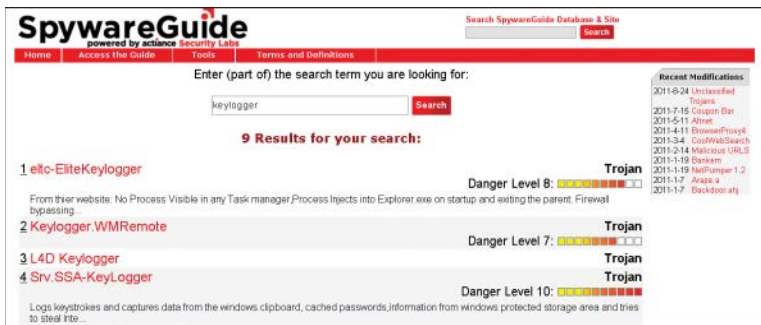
SpywareGuide
powered by actiance Security Labs

Search SpywareGuide Database & Site
Search

Home | Access the Guide | Tools | Terms and Definitions

Enter (part of) the search term you are looking for:

keylogger
Search

9 Results for your search:

1 eltc-EliteKeylogger
Trojan
Danger Level 8:
From thier website: No Process Visible in any Task manager,Process Injects into Explorer.exe on startup and exiting the parent. Firewall bypassing...

2 Keylogger.WMRemote
Trojan
Danger Level 7:

3 L4D Keylogger
Trojan

4 Srv.SSA-KeyLogger
Trojan
Danger Level 10:
Logs keystrokes and captures data from the windows clipboard, cached passwords,information from windows protected storage area and tries to steal Inte...

Recent Modifications
2011-8-24 Unclassified Trojans
2011-7-16 Coupon Bar
2011-5-11 Altnet
2011-4-11 BrowserProxy4
2011-3-4 CoolWebSearch
2011-2-14 Malicious URLS
2011-1-19 Bankem
2011-1-19 NetPumper 1.2
2011-1-7 Arapa a
2011-1-7 Backdoor.afg